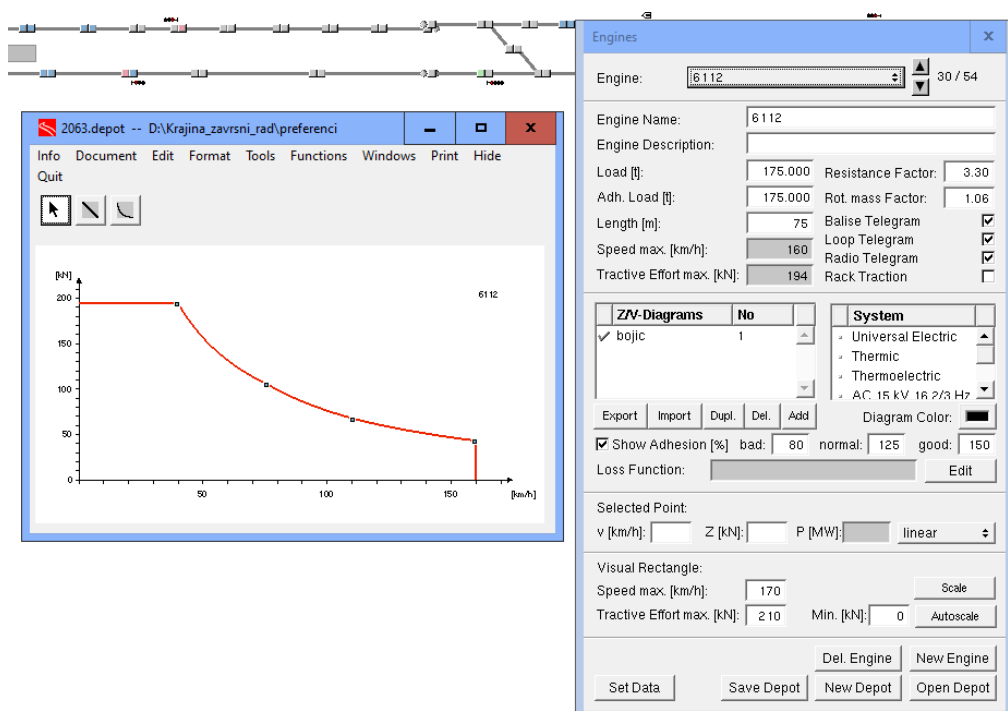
2063.depot -- D:\Krajina_zavrsni_rad\preferenci

Info Document Edit Format Tools Functions Windows Print Hide Quit

[kN]
200
150
100
50
0
50
100
150
[km/h]
6112

Engines
Engine: 6112
30 / 54

Engine Name: 6112
Engine Description:
Load [t]: 175.000
Resistance Factor: 3.30
Adh. Load [t]: 175.000
Rot. mass Factor: 1.06
Length [m]: 75
Balise Telegram
Speed max. [km/h]: 160
Loop Telegram
Radio Telegram
Tractive Effort max. [kN]: 194
Rack Traction

| Z/V-Diagrams | No |
|---|---|
| bojic | 1 |

System
Universal Electric
Thermic
Thermoelectric
AC 15 kV 16 2/3 Hz

Export Import Dupl. Del. Add
Diagram Color:
Show Adhesion [%] bad: 80 normal: 125 good: 150
Loss Function: Edit

Selected Point:
v [km/h]: Z [kN]: P [MW]: linear

Visual Rectangle:
Speed max. [km/h]: 170
Scale
Tractive Effort max. [kN]: 210
Min. [kN]: 0
Autoscale

Del. Engine New Engine
Set Data Save Depot New Depot Open Depot